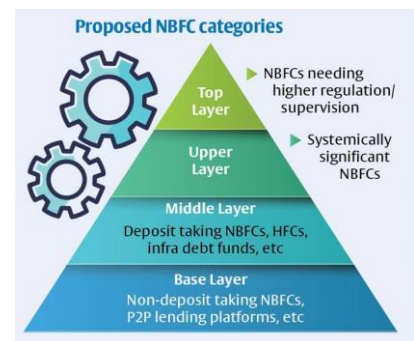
Proposed NBFC categories

Top Layer

NBFCs needing higher regulation/ supervision

Upper Layer

Systemically significant NBFCs

Middle Layer
Deposit taking NBFCs, HFCs, infra debt funds, etc

Base Layer
Non-deposit taking NBFCs, P2P lending platforms, etc